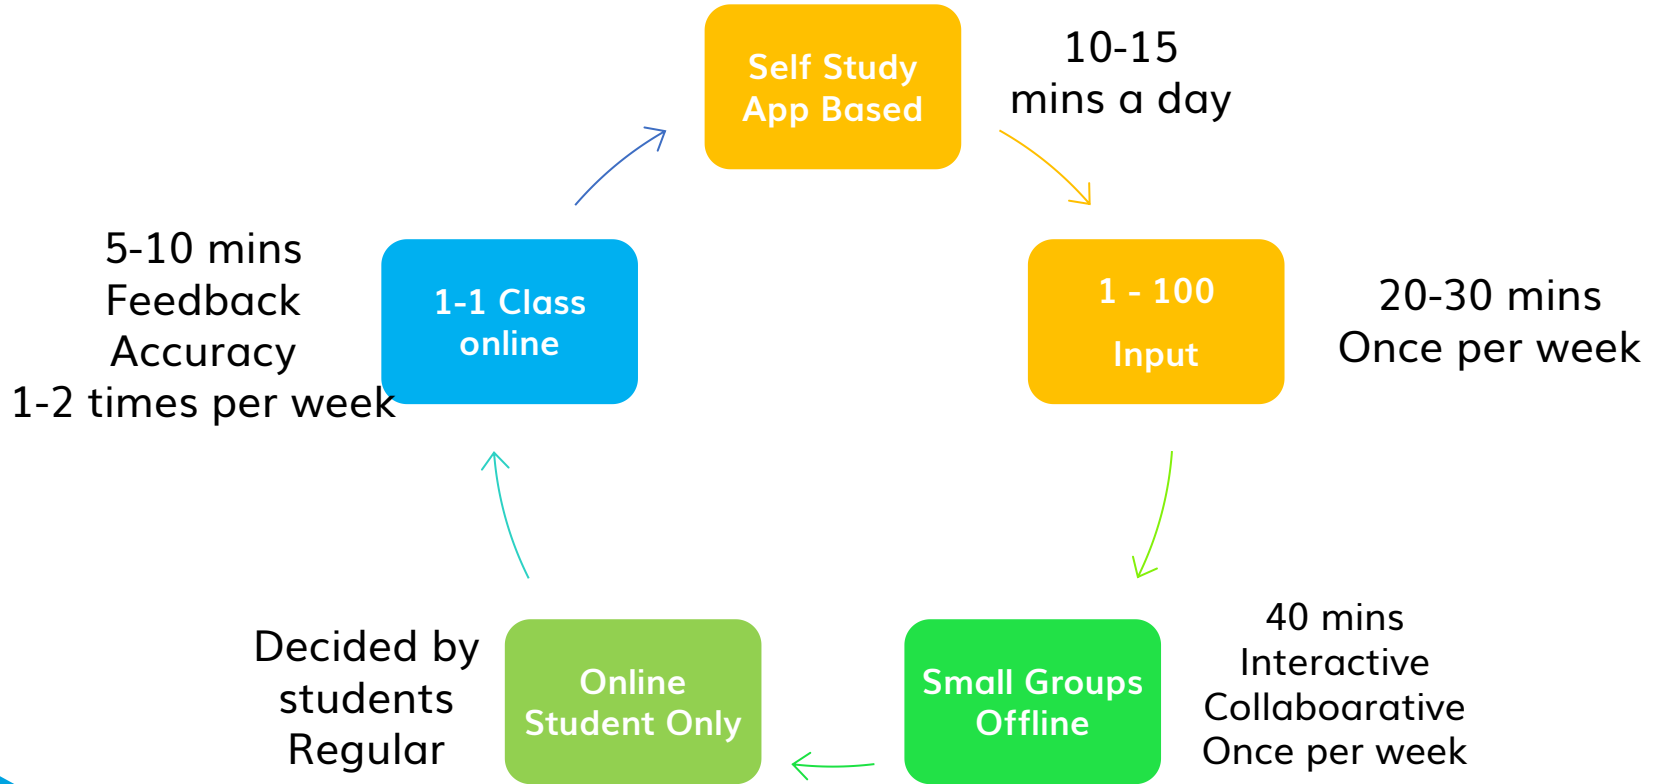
Self Study
App Based

10-15
mins a day

1 - 100
Input

20-30 mins
Once per week

Small Groups
Offline

40 mins
Interactive
Collaboarative
Once per week

Online
Student Only

Decided by
students
Regular

1-1 Class
online

5-10 mins
Feedback
Accuracy
1-2 times per week